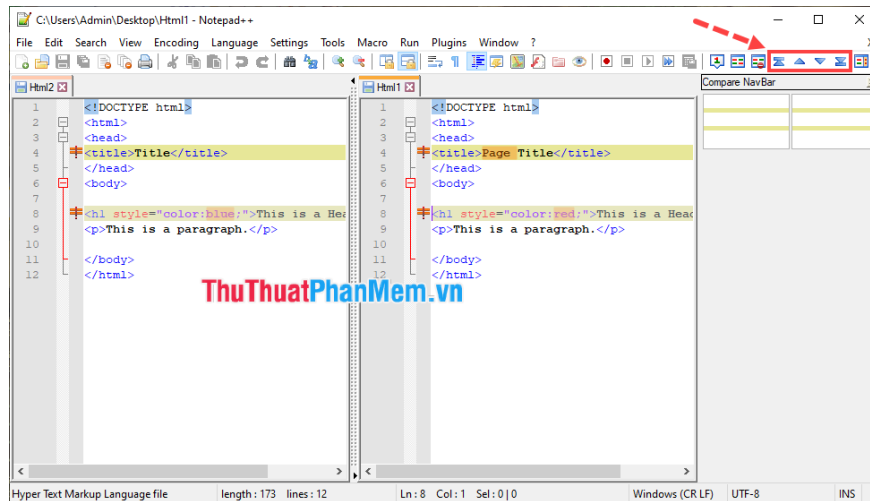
C:\Users\Admin\Desktop\Html1 - Notepad++

File Edit Search View Encoding Language Settings Tools Macro Run Plugins Window ?

Html2

1 <!DOCTYPE html>
2 <html>
3 <head>
4 <title>Title</title>
5 </head>
6 <body>
7
8 <h1 style="color:blue;">This is a Hea
9 <p>This is a paragraph.</p>
10
11 </body>
12 </html>

Html1

1 <!DOCTYPE html>
2 <html>
3 <head>
4 <title>Page Title</title>
5 </head>
6 <body>
7
8 <h1 style="color:red;">This is a Head
9 <p>This is a paragraph.</p>
10
11 </body>
12 </html>

Compare NavBar

ThuThuatPhanMem.vn

Hyper Text Markup Language file length : 173 lines : 12 Ln : 8 Col : 1 Sel : 0 | 0 Windows (CR LF) UTF-8 INS